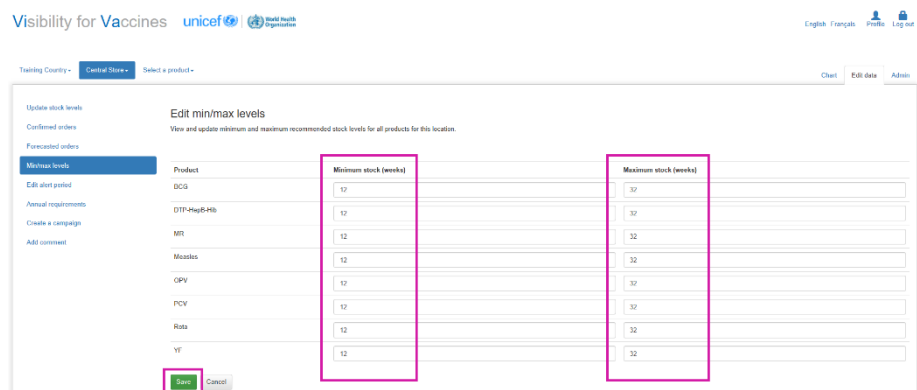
Visibility for Vaccines unicef World Health Organization

English Français Profile Log out

Training Country ▾ Central Store ▾ Select a product ▾

Chart Edit data Admin

Update stock levels
Confirmed orders
Forecasted orders
Min/max levels
Edit alert period
Annual requirements
Create a campaign
Add comment

Edit min/max levels

View and update minimum and maximum recommended stock levels for all products for this location.

| Product | Minimum stock (weeks) | Maximum stock (weeks) |
|---|---|---|
| BCG | 12 | 32 |
| DTP-HepB-Hib | 12 | 32 |
| MR | 12 | 32 |
| Measles | 12 | 32 |
| OPV | 12 | 32 |
| PCV | 12 | 32 |
| Rota | 12 | 32 |
| YF | 12 | 32 |

Save Cancel